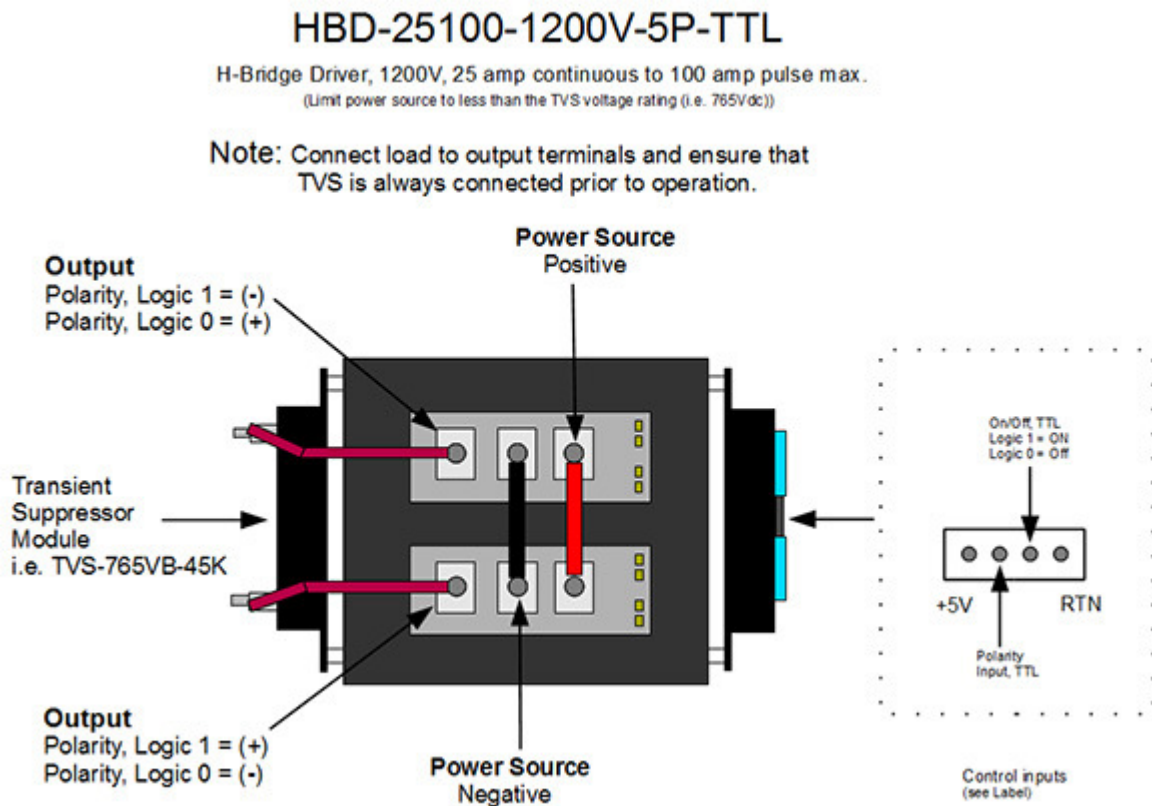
HBD-25100-1200V-5P-TTL

H-Bridge Driver, 1200V, 25 amp continuous to 100 amp pulse max.
(Limit power source to less than the TVS voltage rating (i.e. 765Vdc))

Note: Connect load to output terminals and ensure that TVS is always connected prior to operation.

Power Source
Positive

Output
Polarity, Logic 1 = (-)
Polarity, Logic 0 = (+)

On/Off, TTL
Logic 1 = ON
Logic 0 = Off

Transient
Suppressor
Module
i.e. TVS-765VB-45K

+5V

RTN

Polarity
Input, TTL

Output
Polarity, Logic 1 = (+)
Polarity, Logic 0 = (-)

Power Source
Negative

Control inputs
(see Label)